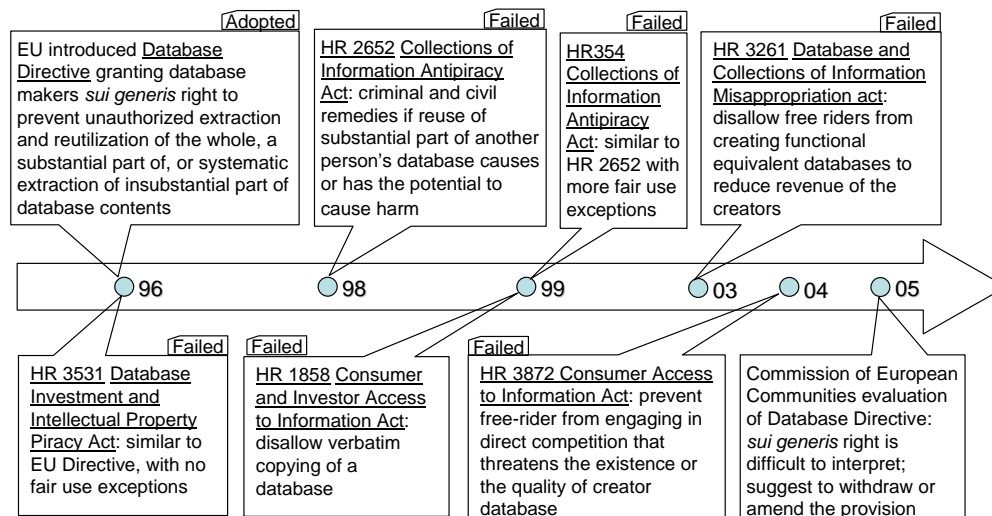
Adopted

EU introduced Database Directive granting database makers *sui generis* right to prevent unauthorized extraction and reutilization of the whole, a substantial part of, or systematic extraction of insubstantial part of database contents

Failed

HR 2652 Collections of Information Antipiracy Act: criminal and civil remedies if reuse of substantial part of another person's database causes or has the potential to cause harm

Failed

HR354 Collections of Information Antipiracy Act: similar to HR 2652 with more fair use exceptions

Failed

HR 3261 Database and Collections of Information Misappropriation act: disallow free riders from creating functional equivalent databases to reduce revenue of the creators

96 98 99 03 04 05

Failed

HR 3531 Database Investment and Intellectual Property Piracy Act: similar to EU Directive, with no fair use exceptions

Failed

HR 1858 Consumer and Investor Access to Information Act: disallow verbatim copying of a database

Failed

HR 3872 Consumer Access to Information Act: prevent free-rider from engaging in direct competition that threatens the existence or the quality of creator database

Commission of European Communities evaluation of Database Directive: *sui generis* right is difficult to interpret; suggest to withdraw or amend the provision